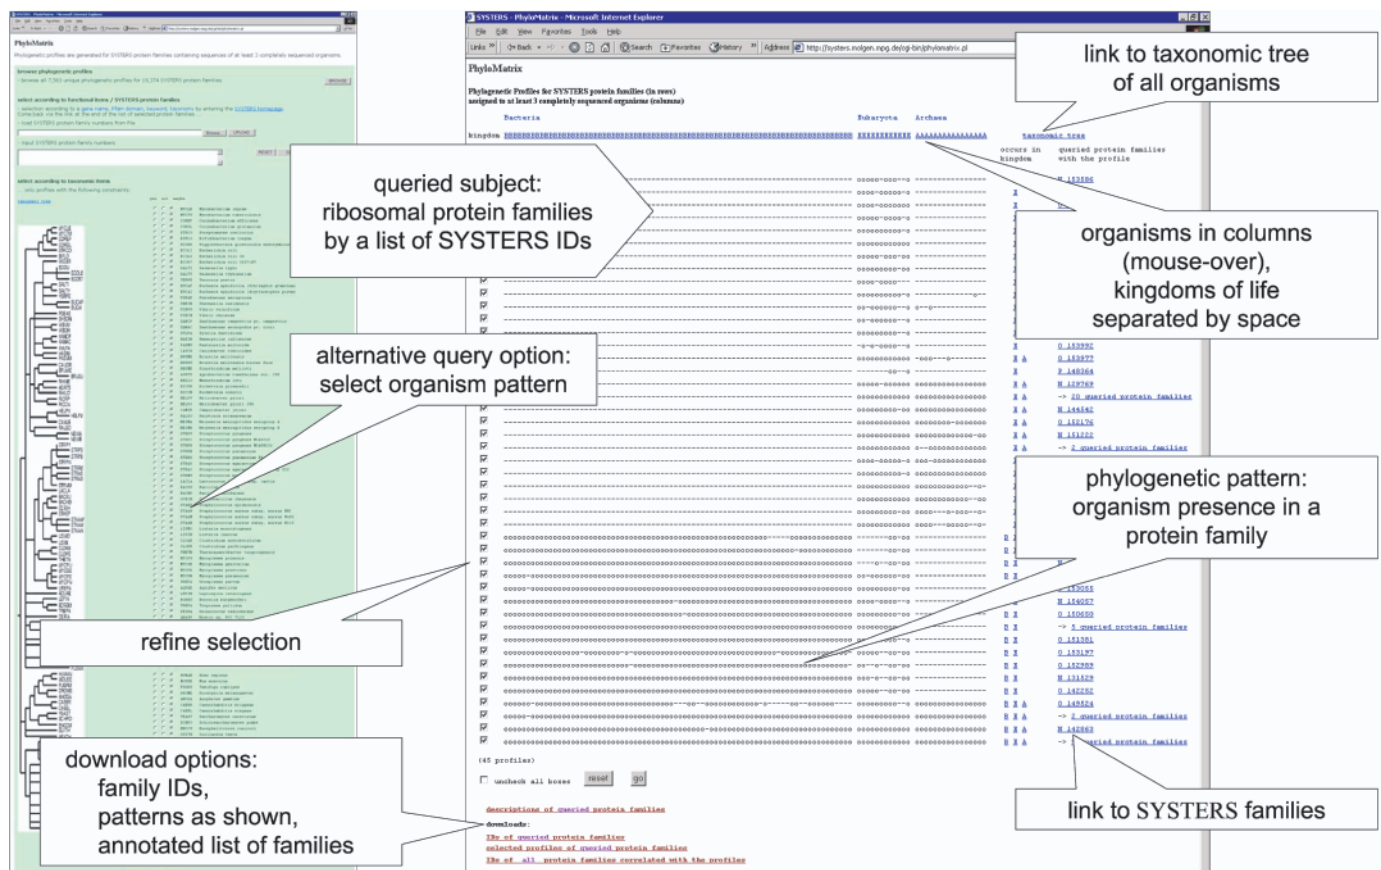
PhyloMatrix

browse phylogenetic profiles

select according to functional terms / SYSTERS protein families

select according to taxonomic items

taxonomic tree

SYSTERS - PhyloMatrix - Microsoft Internet Explorer

File Edit View Favorites Tools Help

Links Back Search Favorites History Address http://systers.molgen.mpg.de/cgi-bin/phylomatrix.pl

PhyloMatrix

Phylogenetic Profiles for SYSTERS protein families (in rows) assigned to at least 3 completely sequenced organisms (columns)

Bacteria Eukaryota Archaea

kingdom

taxonomic tree

occurs in kingdom

queried protein families with the profile

link to taxonomic tree of all organisms

queried subject: ribosomal protein families by a list of SYSTERS IDs

organisms in columns (mouse-over), kingdoms of life separated by space

alternative query option: select organism pattern

-> 20 queried protein families

-> 2 queried protein families

phylogenetic pattern: organism presence in a protein family

refine selection

-> 5 queried protein families

-> 2 queried protein families

queried protein families

(45 profiles)

uncheck all boxes reset go

download options: family IDs, patterns as shown, annotated list of families

descriptions of queried protein families

downloads:

IDs of queried protein families

selected profiles of queried protein families

IDs of all protein families correlated with the profiles

link to SYSTERS families